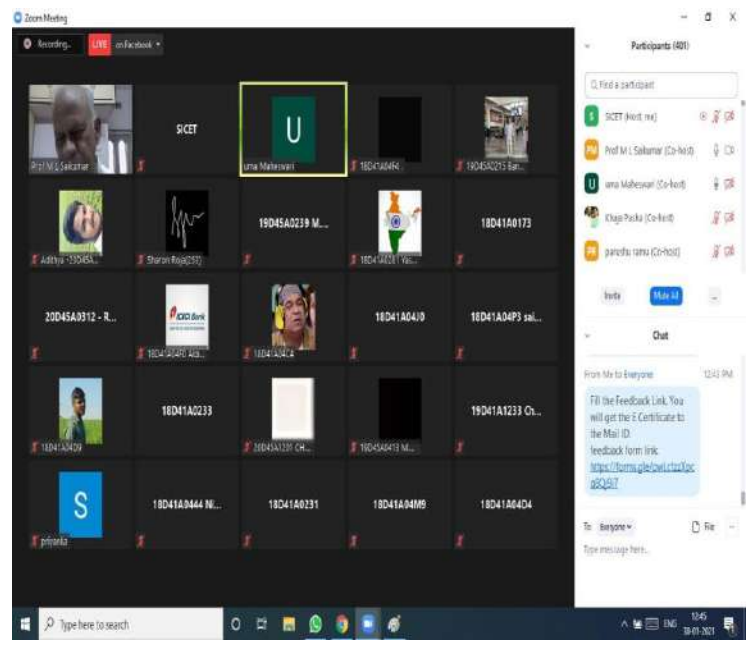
Zoom Meeting

Recording...

LIVE on Facebook

Prof M L Saikumar

SICET

U

uma Maheswari

18D41A04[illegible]

19D45A0215 Bar...

Adithya -19D45A...

Sharon Roja(232)

19D45A0239 M...

18D41A01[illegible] Yas...

18D41A0173

20D45A0312 - R...

ICICI Bank

18D41A0410 Ab...

18D41A04C4

18D41A04J0

18D41A04P3 sai...

18D41A0409

18D41A0233

20D45A1231 CH...

19D45A0413 M...

19D41A1233 Ch...

S

priyanka

18D41A0444 Ni...

18D41A0231

18D41A04M9

18D41A04D4

Participants (401)

Find a participant

SICET (Host, me)

Prof M L Saikumar (Co-host)

uma Maheswari (Co-host)

Khaja Pasha (Co-host)

paruchu ramu (Co-host)

Invite

Mute All

...

Chat

From Me to Everyone 12:43 PM

Fill the Feedback Link. You will get the E Certificate to the Mail ID.
feedback form link:
https://forms.gle/cwLctzJpcg8Q97

To: Everyone

File

Type message here...

Type here to search

ENG 12:45 30-01-2021